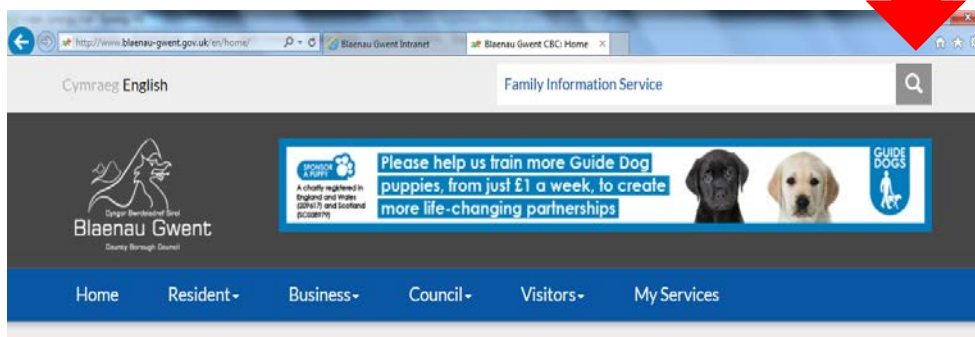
http://www.blaenau-gwent.gov.uk/en/home/

Blaenau Gwent Intranet

Blaenau Gwent CBC: Home

Cymraeg English

Family Information Service

Cyngor Bwrdeistref Sirol
Blaenau Gwent
County Borough Council

SPONSOR A PUPPY

A charity registered in England and Wales (209617) and Scotland (SC038979)

Please help us train more Guide Dog puppies, from just £1 a week, to create more life-changing partnerships

GUIDE DOGS

Home Resident Business Council Visitors My Services